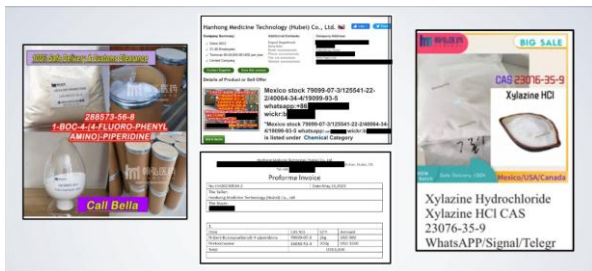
288573-56-8
1-BOC-4-(4-FLUORO-PHENYL AMINO)-PIPERIDINE
Call Bella

Hanhong Medicine Technology (Hubei) Co., Ltd.

Details of Product or Sell Offer

Mexico stock 79099-07-3/125541-22-2/40064-34-4/19099-93-5
whatsapp:+86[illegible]
wickr:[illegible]

"Mexico stock 79099-07-3/125541-22-2/40064-34-4/19099-93-5 whatsapp:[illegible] wickr:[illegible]" is listed under Chemical Category

Proforma Invoice

BIG SALE
CAS 23076-35-9
Xylazine HCl
Mexico/USA/Canada

Xylazine Hydrochloride Xylazine HCl CAS 23076-35-9 WhatsAPP/Signal/Telegr